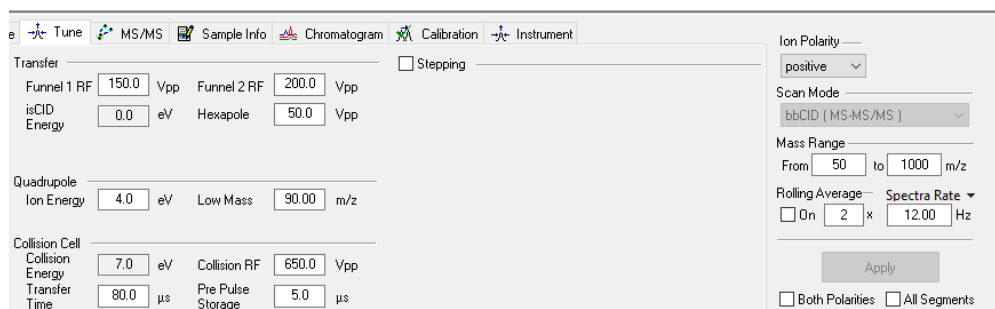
e Tune MS/MS Sample Info Chromatogram Calibration Instrument

Transfer

Funnel 1 RF 150.0 Vpp Funnel 2 RF 200.0 Vpp

isCID Energy 0.0 eV Hexapole 50.0 Vpp

Stepping

Quadrupole

Ion Energy 4.0 eV Low Mass 90.00 m/z

Collision Cell

Collision Energy 7.0 eV Collision RF 650.0 Vpp

Transfer Time 80.0 µs Pre Pulse Storage 5.0 µs

Ion Polarity

positive

Scan Mode

bbCID ( MS-MS/MS )

Mass Range

From 50 to 1000 m/z

Rolling Average

On 2 x

Spectra Rate

12.00 Hz

Apply

Both Polarities All Segments